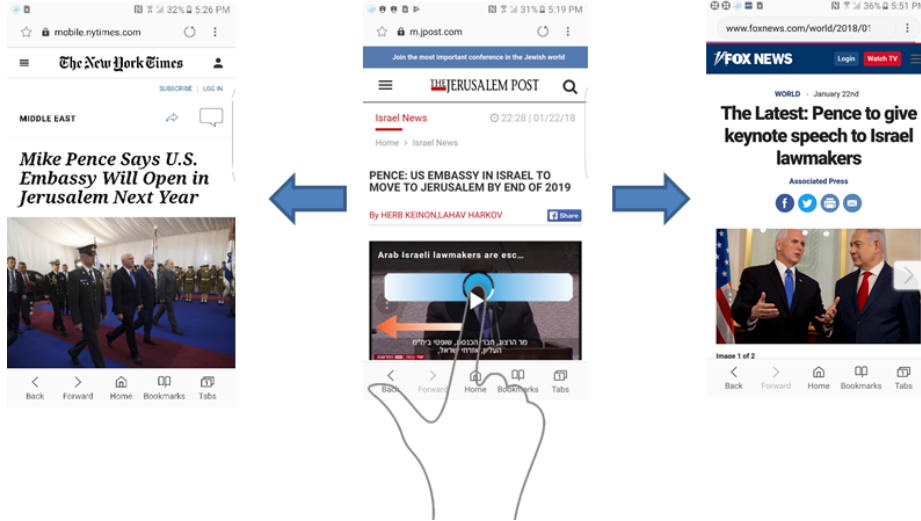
32% 5:26 PM
mobile.nytimes.com
The New York Times
SUBSCRIBE | LOG IN
MIDDLE EAST
Mike Pence Says U.S. Embassy Will Open in Jerusalem Next Year
Back Forward Home Bookmarks Tabs

31% 5:19 PM
m.jpost.com
Join the most important conference in the Jewish world
THE JERUSALEM POST
Israel News
22:28 | 01/22/18
Home > Israel News
PENCE: US EMBASSY IN ISRAEL TO MOVE TO JERUSALEM BY END OF 2019
By HERB KEINON,LAHAV HARKOV
Share
Arab Israeli lawmakers are esc...
Back Forward Home Bookmarks Tabs

36% 5:51 PM
www.foxnews.com/world/2018/01
FOX NEWS
Login
Watch TV
WORLD · January 22nd
The Latest: Pence to give keynote speech to Israel lawmakers
Associated Press
Image 1 of 2
Back Forward Home Bookmarks Tabs